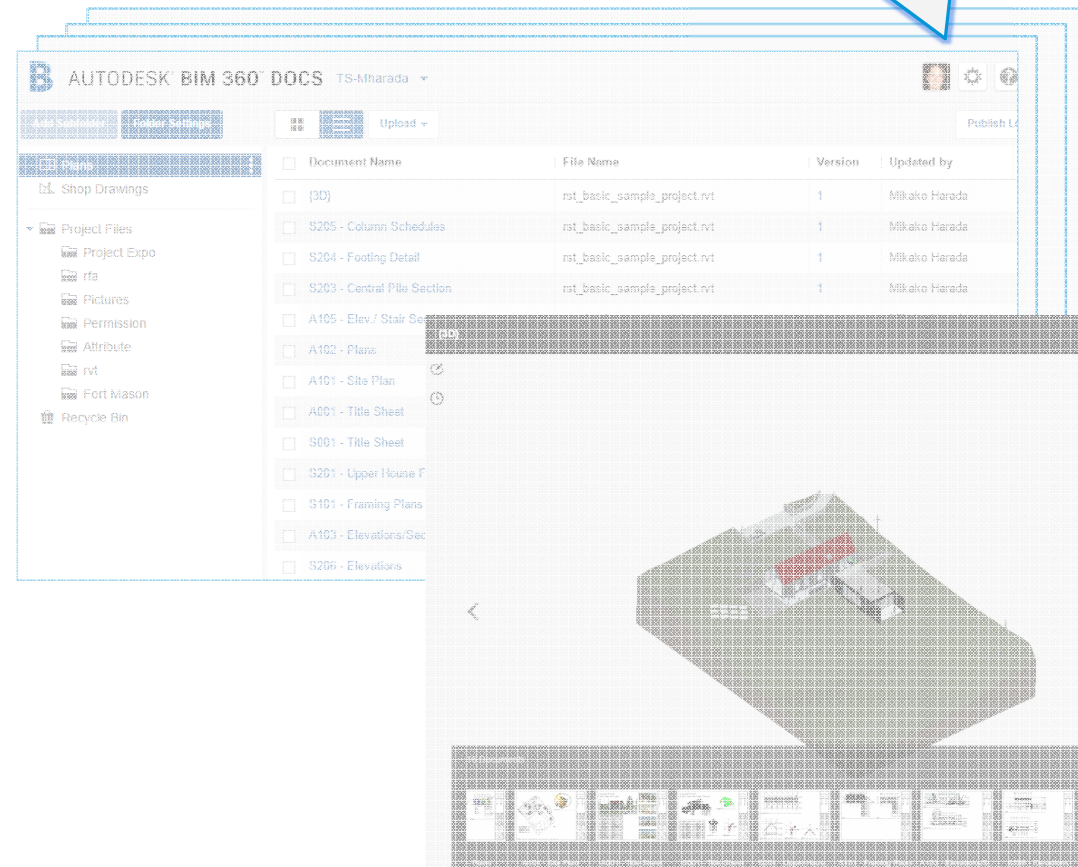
AUTODESK® BIM 360® DOCS TS-Mharada

Upload

Publish L

Shop Drawings

Project Files

Project Expo

rfa

Pictures

Permission

Attribute

rvt

Fort Mason

Recycle Bin

| Document Name | File Name | Version | Updated by |
|---|---|---|---|
| {3D} | rst_basic_sample_project.rvt | 1 | Mikako Harada |
| S205 - Column Schedules | rst_basic_sample_project.rvt | 1 | Mikako Harada |
| S204 - Footing Detail | rst_basic_sample_project.rvt | 1 | Mikako Harada |
| S203 - Central Pile Section | rst_basic_sample_project.rvt | 1 | Mikako Harada |
| A105 - Elev./ Stair Se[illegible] | | | |
| A102 - Plans | | | |
| A101 - Site Plan | | | |
| A001 - Title Sheet | | | |
| S001 - Title Sheet | | | |
| S201 - Upper House F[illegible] | | | |
| S101 - Framing Plans | | | |
| A103 - Elevations/Sec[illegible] | | | |
| S206 - Elevations | | | |

{3D}